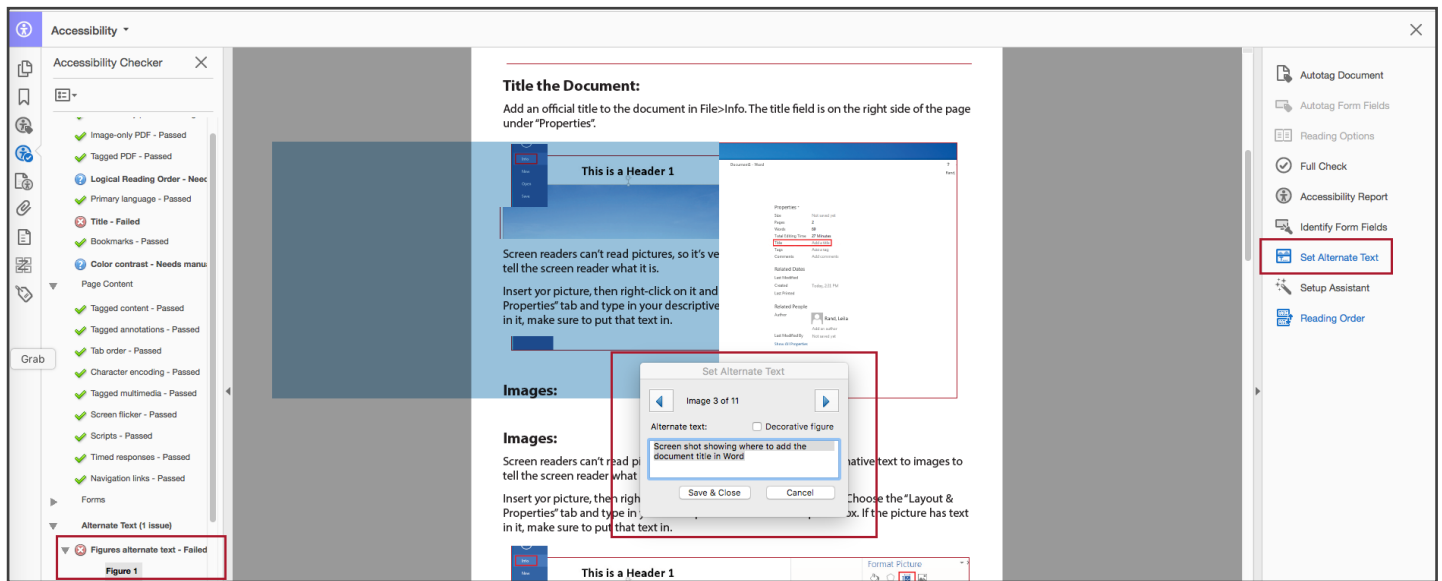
Accessibility

Accessibility Checker

Image-only PDF - Passed
Tagged PDF - Passed
Logical Reading Order - Need
Primary language - Passed
Title - Failed
Bookmarks - Passed
Color contrast - Needs manu
Page Content
Tagged content - Passed
Tagged annotations - Passed
Tab order - Passed
Character encoding - Passed
Tagged multimedia - Passed
Screen flicker - Passed
Scripts - Passed
Timed responses - Passed
Navigation links - Passed
Forms
Alternate Text (1 issue)
Figures alternate text - Failed
Figure 1

Grab

Title the Document:

Add an official title to the document in File>Info. The title field is on the right side of the page under "Properties".

This is a Header 1

Screen readers can't read pictures, so it's ve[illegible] tell the screen reader what it is.

Insert yor picture, then right-click on it and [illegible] Properties" tab and type in your descriptive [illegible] in it, make sure to put that text in.

Images:

Images:

Screen readers can't read pi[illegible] native text to images to tell the screen reader what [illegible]

Insert yor picture, then righ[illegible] Choose the "Layout & Properties" tab and type in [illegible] x. If the picture has text in it, make sure to put that text in.

This is a Header 1

Format Picture

Set Alternate Text

Image 3 of 11

Alternate text:

Decorative figure

Screen shot showing where to add the document title in Word

Save & Close

Cancel

Autotag Document
Autotag Form Fields
Reading Options
Full Check
Accessibility Report
Identify Form Fields
Set Alternate Text
Setup Assistant
Reading Order